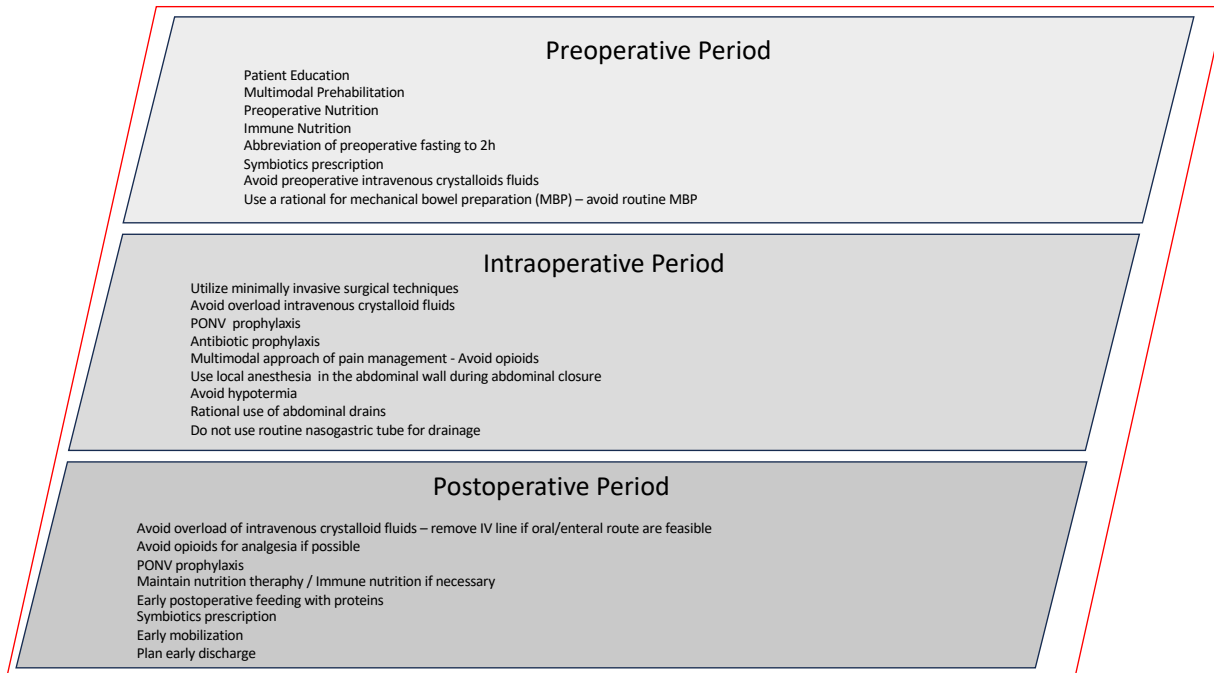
Preoperative Period

Patient Education
Multimodal Prehabilitation
Preoperative Nutrition
Immune Nutrition
Abbreviation of preoperative fasting to 2h
Symbiotics prescription
Avoid preoperative intravenous crystalloids fluids
Use a rational for mechanical bowel preparation (MBP) – avoid routine MBP

Intraoperative Period

Utilize minimally invasive surgical techniques
Avoid overload intravenous crystalloid fluids
PONV prophylaxis
Antibiotic prophylaxis
Multimodal approach of pain management - Avoid opioids
Use local anesthesia in the abdominal wall during abdominal closure
Avoid hypotermia
Rational use of abdominal drains
Do not use routine nasogastric tube for drainage

Postoperative Period

Avoid overload of intravenous crystalloid fluids – remove IV line if oral/enteral route are feasible
Avoid opioids for analgesia if possible
PONV prophylaxis
Maintain nutrition theraphy / Immune nutrition if necessary
Early postoperative feeding with proteins
Symbiotics prescription
Early mobilization
Plan early discharge